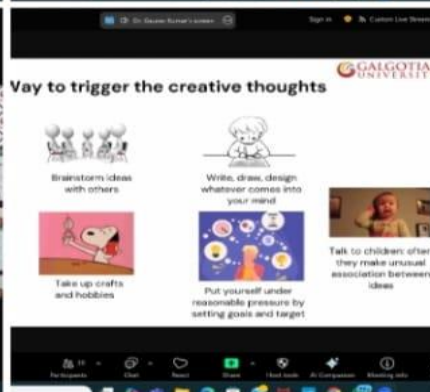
Dr. Saurav Kumar's screen

Sign in

Custom Live Stream

GALGOTIAS UNIVERSITY

Vay to trigger the creative thoughts

Brainstorm ideas with others

Write, draw, design whatever comes into your mind

Talk to children: often they make unusual association between ideas

Take up crafts and hobbies

Put yourself under reasonable pressure by setting goals and target

Participants

Chat

React

Share

Host tools

AI Companion

Meeting info